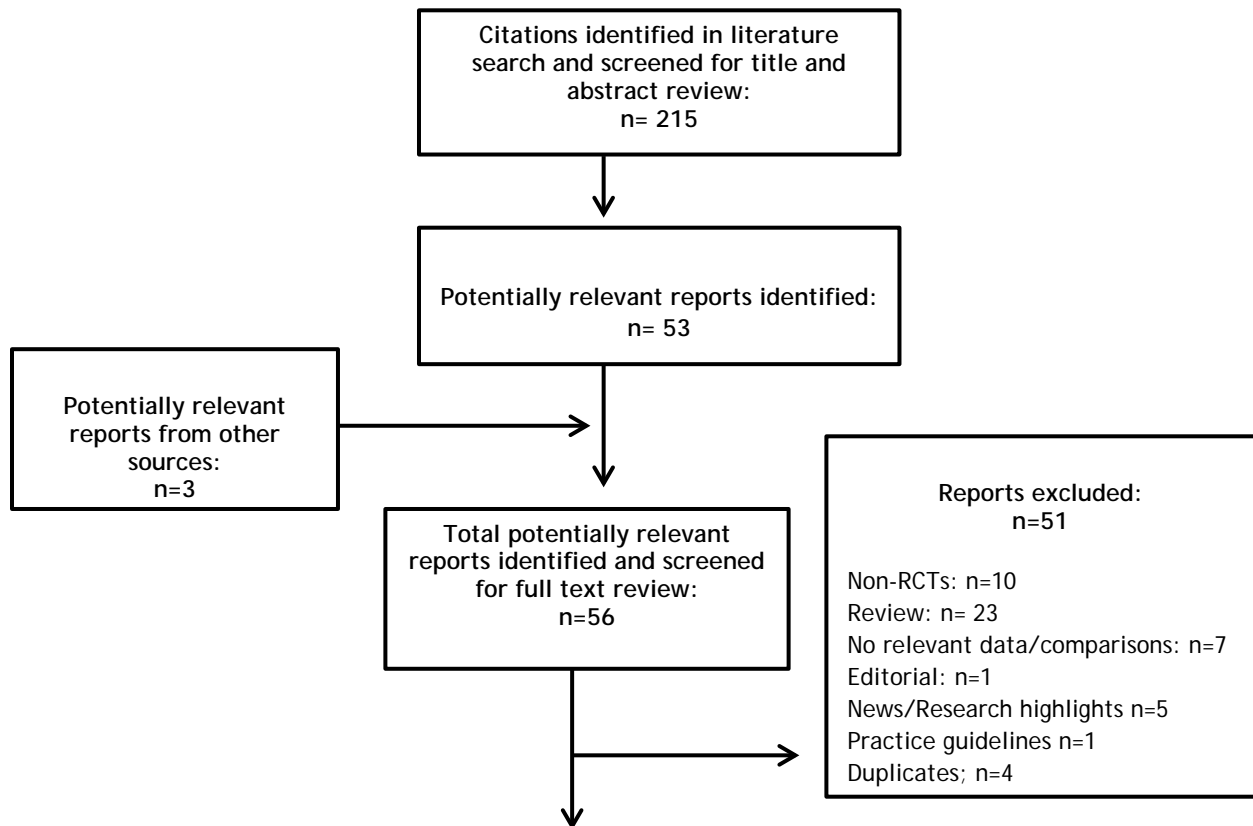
Citations identified in literature search and screened for title and abstract review:
n= 215

Potentially relevant reports identified:
n= 53

Potentially relevant reports from other sources:
n=3

Total potentially relevant reports identified and screened for full text review:
n=56

Reports excluded:
n=51

Non-RCTs: n=10
Review: n= 23
No relevant data/comparisons: n=7
Editorial: n=1
News/Research highlights n=5
Practice guidelines n=1
Duplicates; n=4